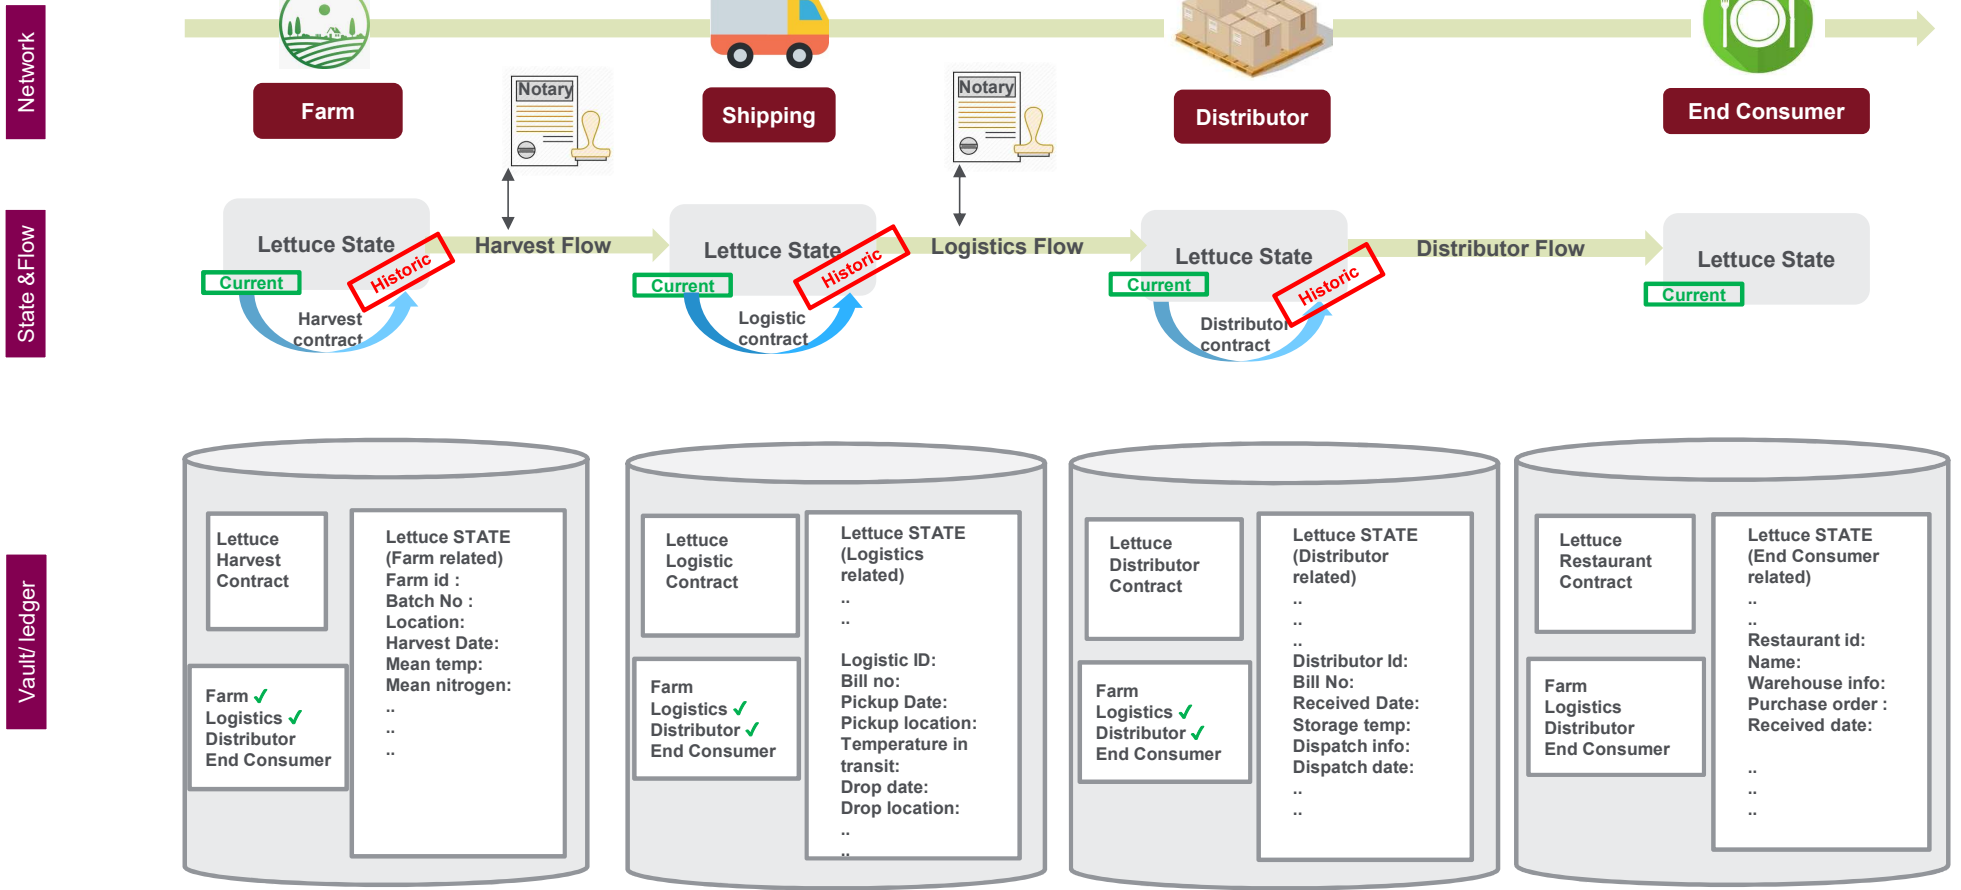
Network

Farm

Notary

Shipping

Notary

Distributor

End Consumer

State &Flow

Lettuce State
Current
Historic
Harvest contract

Harvest Flow

Lettuce State
Current
Historic
Logistic contract

Logistics Flow

Lettuce State
Current
Historic
Distributor contract

Distributor Flow

Lettuce State
Current

Vault/ ledger

Lettuce Harvest Contract

Farm ✓
Logistics ✓
Distributor
End Consumer

Lettuce STATE (Farm related)
Farm id :
Batch No :
Location:
Harvest Date:
Mean temp:
Mean nitrogen:
..
..
..

Lettuce Logistic Contract

Farm
Logistics ✓
Distributor ✓
End Consumer

Lettuce STATE (Logistics related)
..
..
Logistic ID:
Bill no:
Pickup Date:
Pickup location:
Temperature in transit:
Drop date:
Drop location:
..
..

Lettuce Distributor Contract

Farm
Logistics ✓
Distributor ✓
End Consumer

Lettuce STATE (Distributor related)
..
..
..
Distributor Id:
Bill No:
Received Date:
Storage temp:
Dispatch info:
Dispatch date:
..
..

Lettuce Restaurant Contract

Farm
Logistics
Distributor
End Consumer

Lettuce STATE (End Consumer related)
..
..
Restaurant id:
Name:
Warehouse info:
Purchase order :
Received date:
..
..
..